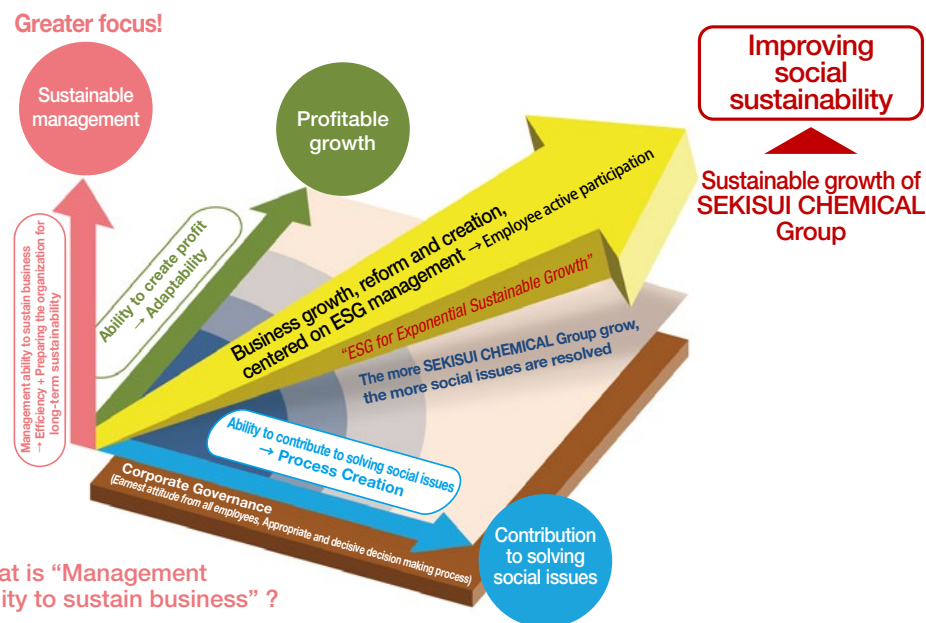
Greater focus!

Sustainable management

Profitable growth

Improving social sustainability

Sustainable growth of SEKISUI CHEMICAL Group

Management ability to sustain business → Efficiency + Preparing the organization for long-term sustainability

Ability to create profit → Adaptability

Business growth, reform and creation, centered on ESG management → Employee active participation

"ESG for Exponential Sustainable Growth"

The more SEKISUI CHEMICAL Group grow, the more social issues are resolved

Ability to contribute to solving social issues → Process Creation

Corporate Governance
(Earnest attitude from all employees, Appropriate and decisive decision making process)

Contribution to solving social issues

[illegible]at is "Management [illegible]ity to sustain business" ?